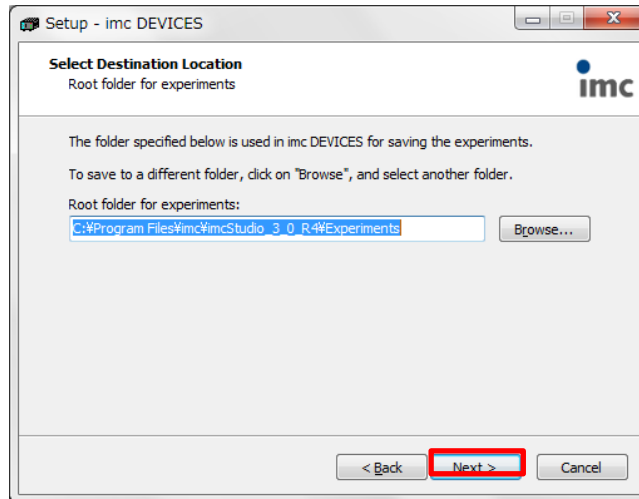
Setup - imc DEVICES

Select Destination Location
Root folder for experiments

imc

The folder specified below is used in imc DEVICES for saving the experiments.

To save to a different folder, click on "Browse", and select another folder.

Root folder for experiments:

C:¥Program Files¥imc¥imcStudio_3_0_R4¥Experiments

Browse...

< Back

Next >

Cancel